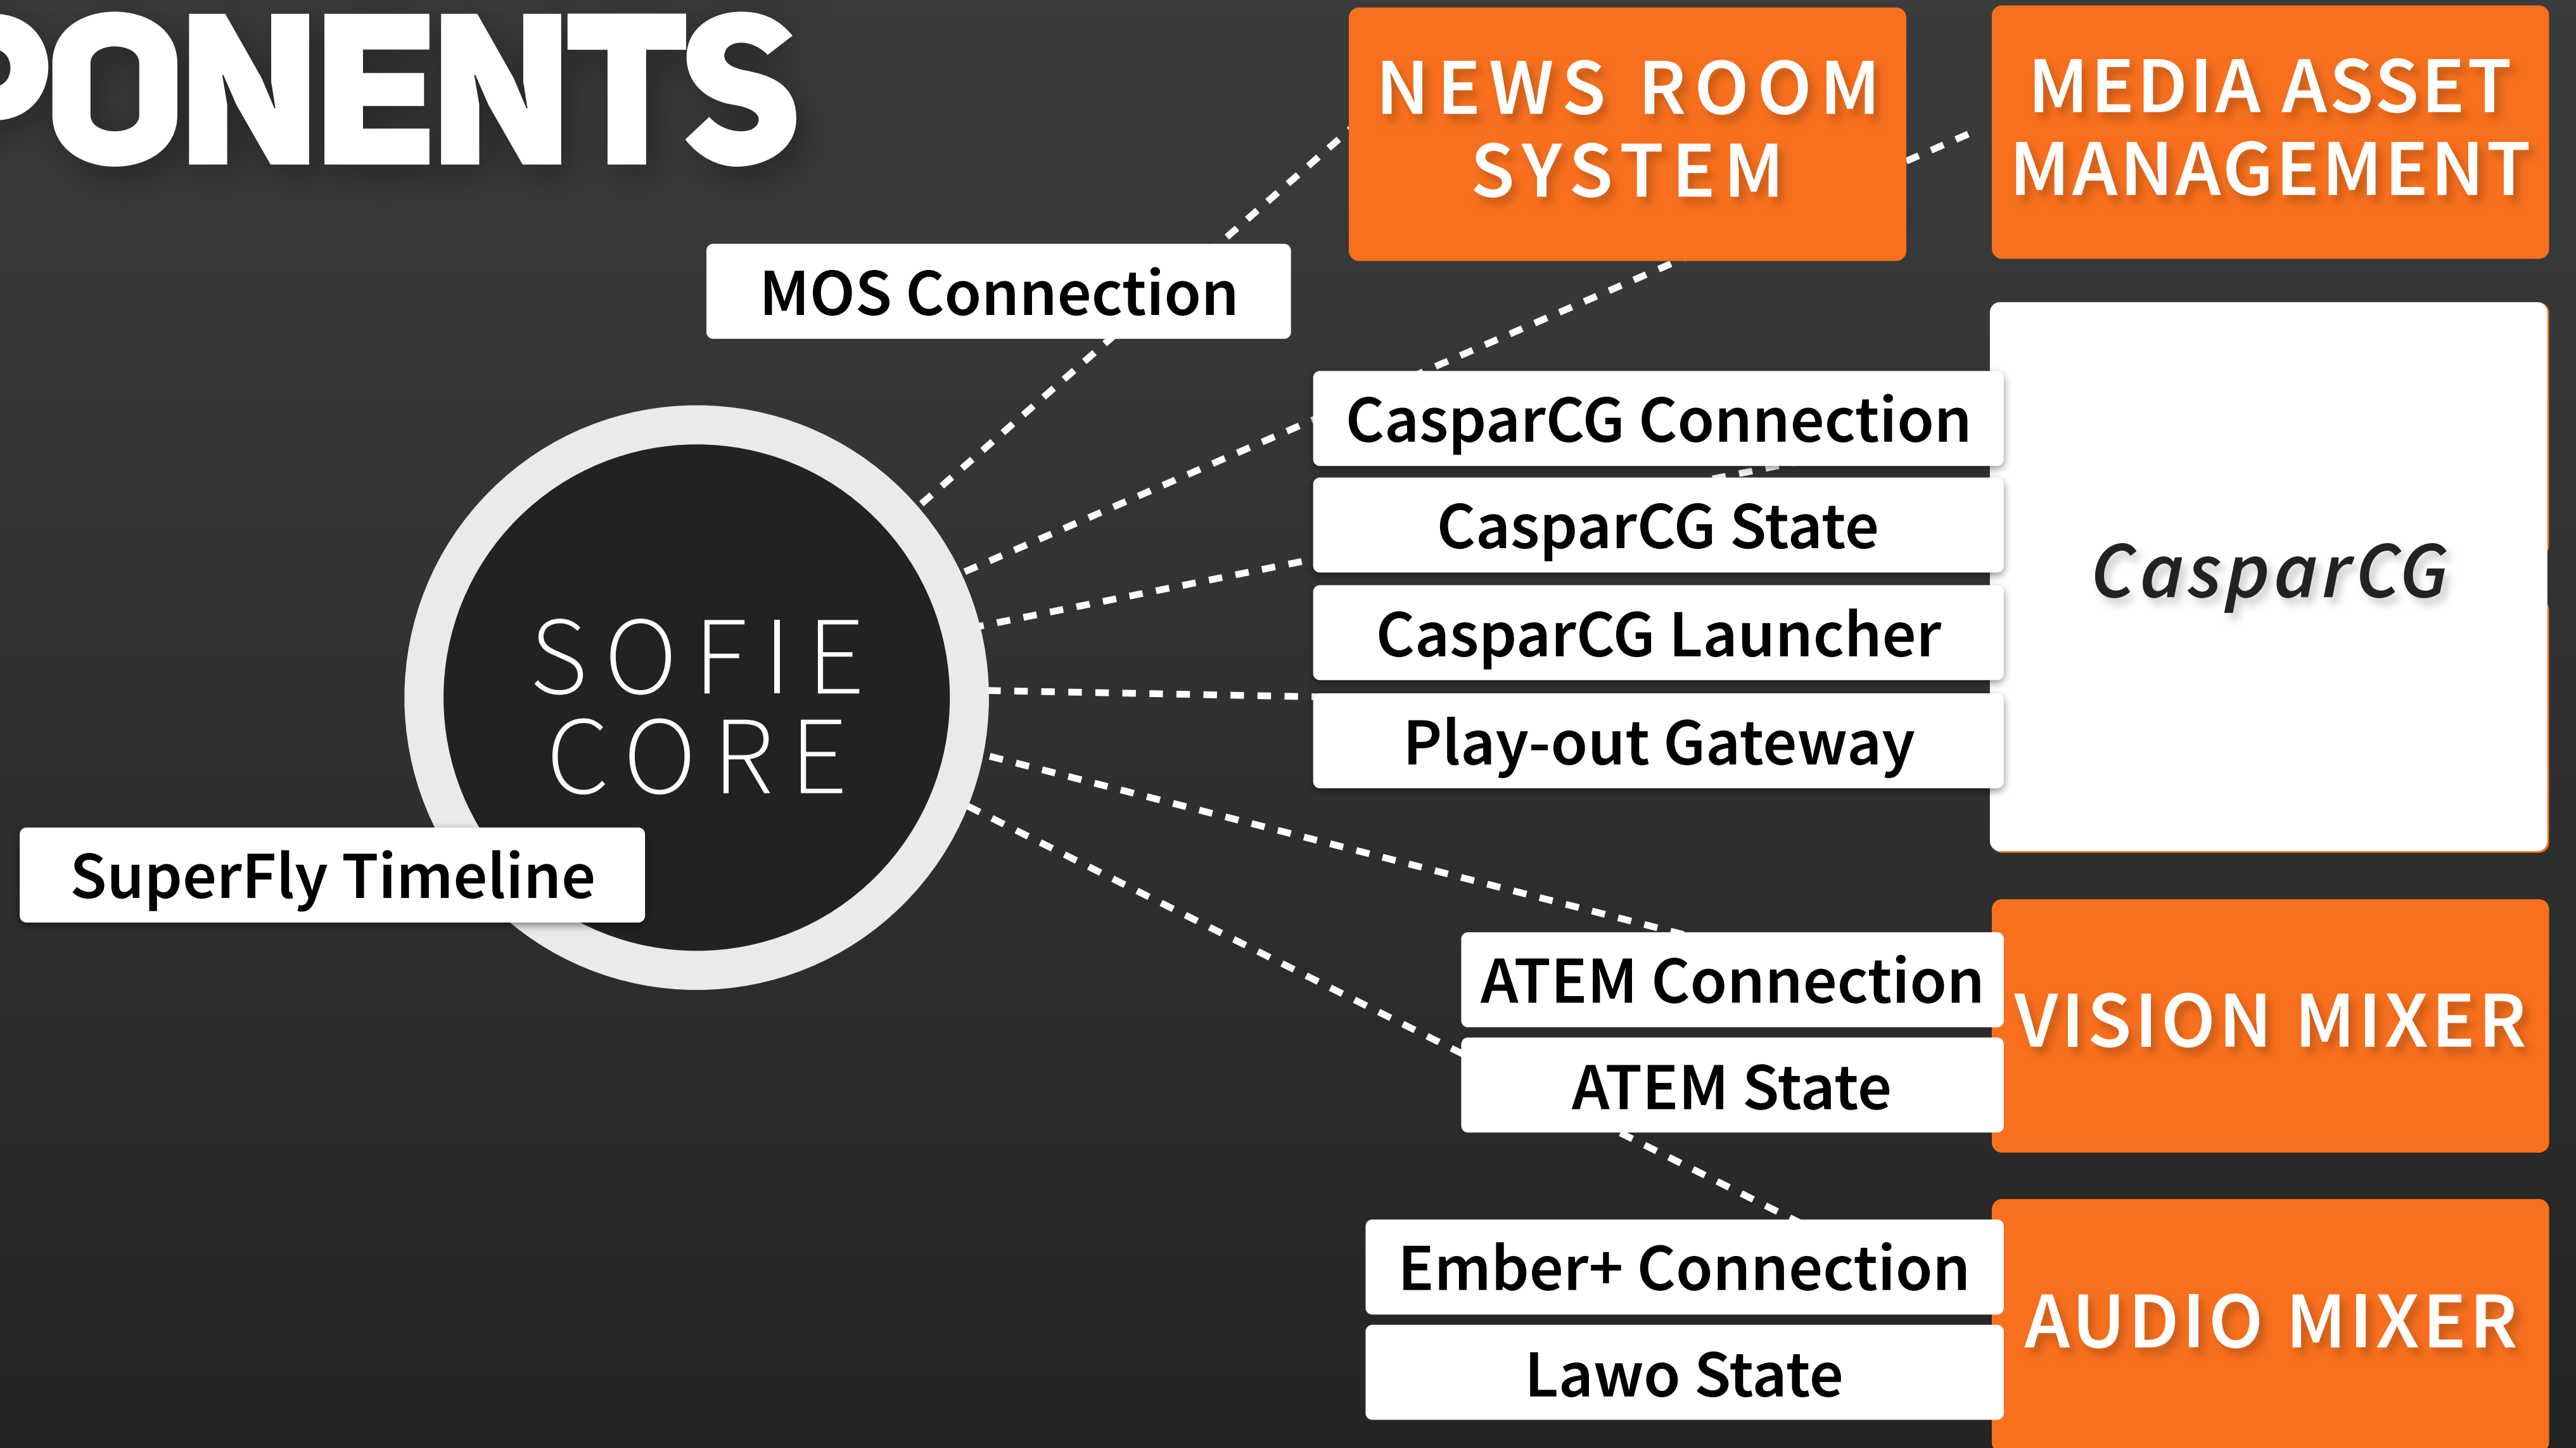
PONENTS

NEWS ROOM SYSTEM

MEDIA ASSET MANAGEMENT

MOS Connection

CasparCG Connection

CasparCG State

CasparCG Launcher

Play-out Gateway

CasparCG

SOFIE CORE

SuperFly Timeline

ATEM Connection

ATEM State

VISION MIXER

Ember+ Connection

Lawo State

AUDIO MIXER